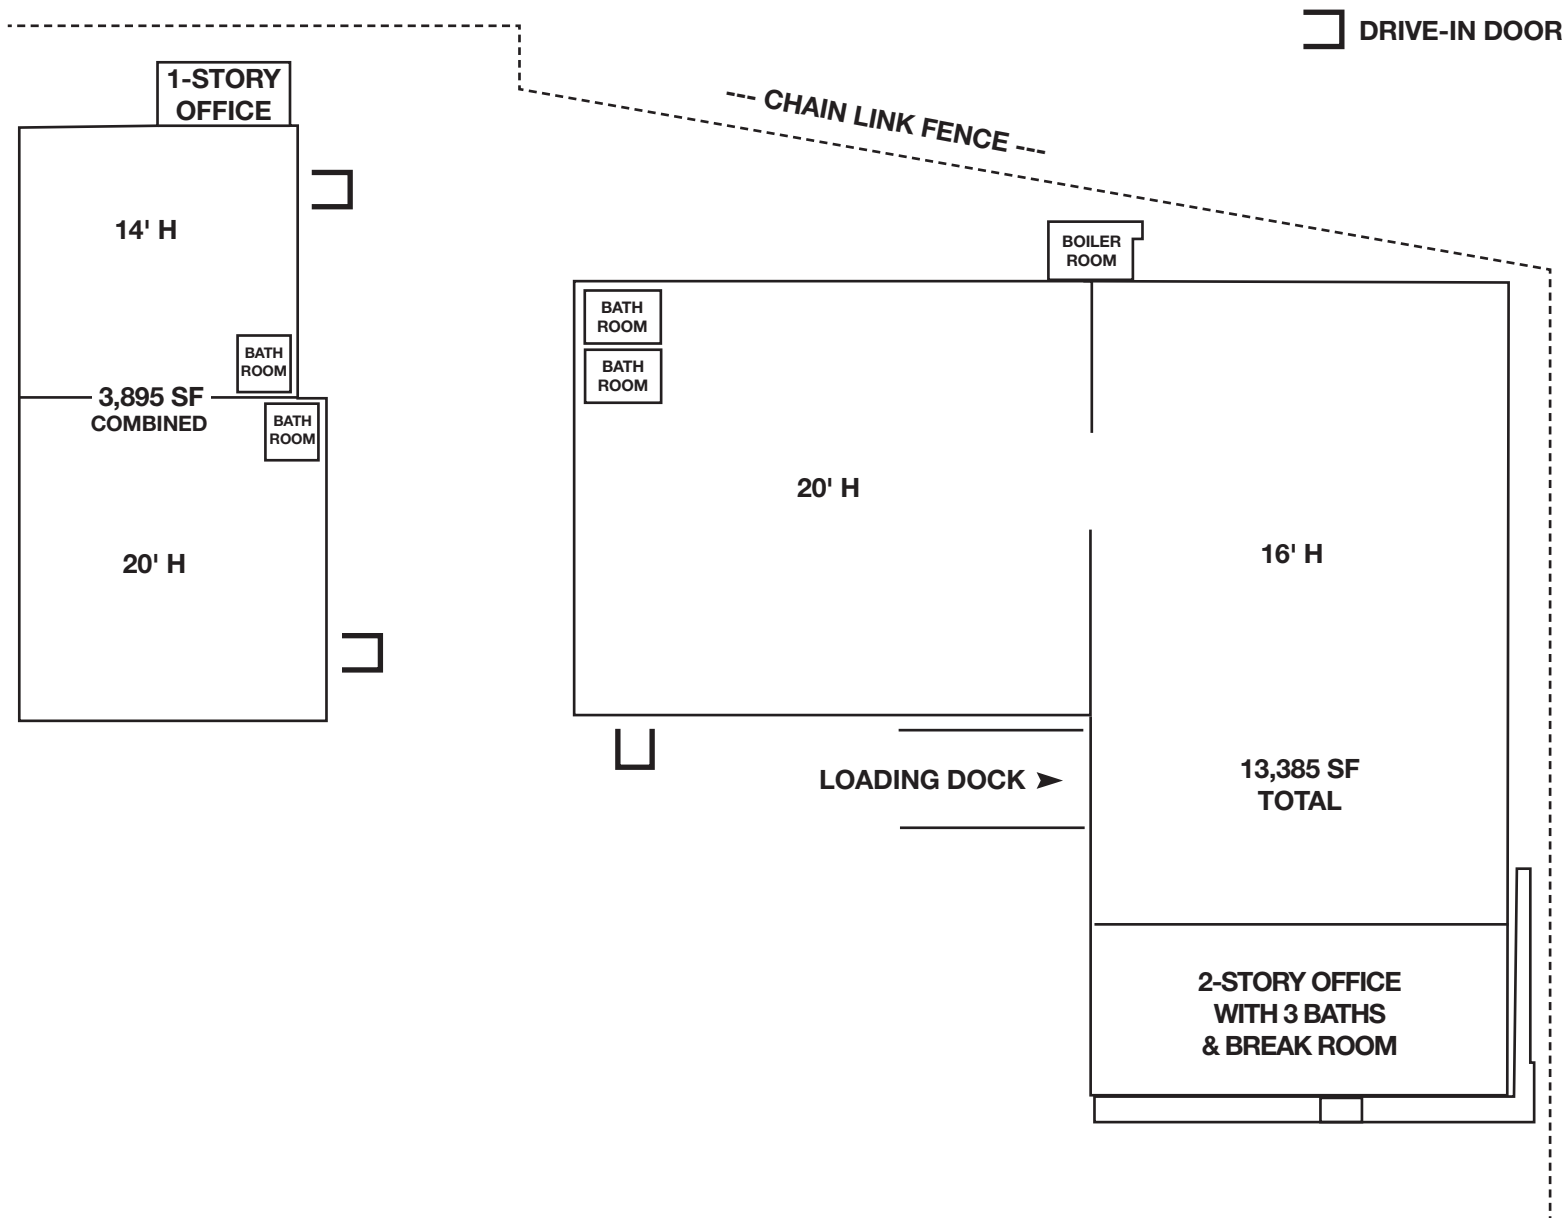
DRIVE-IN DOOR

--- CHAIN LINK FENCE ---

1-STORY OFFICE

14' H

BATH ROOM

3,895 SF COMBINED

BATH ROOM

20' H

BOILER ROOM

BATH ROOM

BATH ROOM

20' H

16' H

LOADING DOCK ➤

13,385 SF TOTAL

2-STORY OFFICE WITH 3 BATHS & BREAK ROOM